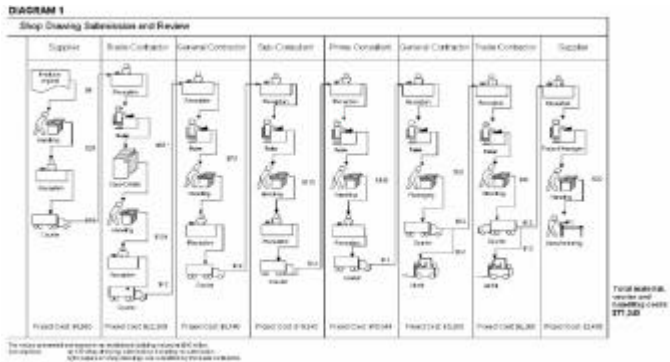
DIAGRAM 1

Shop Drawing Submission and Review

Supplier | Trade Contractor | General Contractor | Sub-Consultant | Prime Consultant | General Contractor | Trade Contractor | Supplier

Reception

Courier

Project Cost: $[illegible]

Project Cost: $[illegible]

Project Cost: $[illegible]

Project Cost: $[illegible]

Project Cost: $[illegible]

Project Cost: $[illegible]

Project Cost: $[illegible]

Project Cost: $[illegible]

Total material, courier and handling costs: $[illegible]

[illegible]